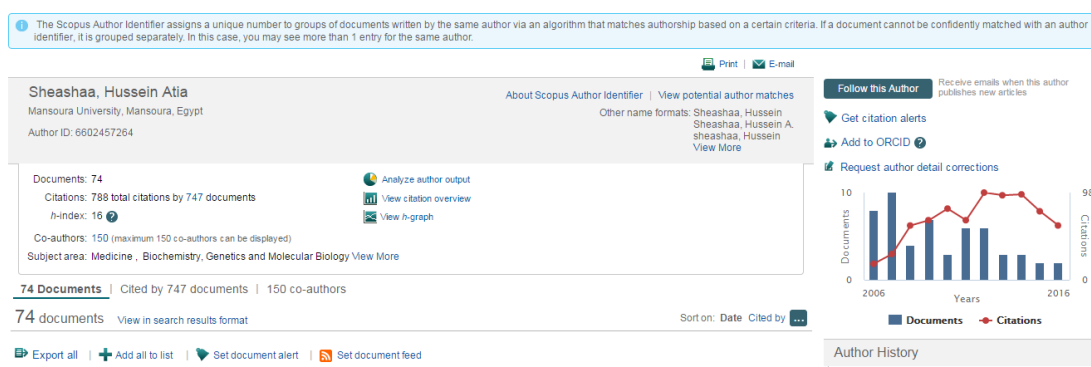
The Scopus Author Identifier assigns a unique number to groups of documents written by the same author via an algorithm that matches authorship based on a certain criteria. If a document cannot be confidently matched with an author identifier, it is grouped separately. In this case, you may see more than 1 entry for the same author.

Print | E-mail

Sheashaa, Hussein Atia
Mansoura University, Mansoura, Egypt
Author ID: 6602457264

About Scopus Author Identifier | View potential author matches
Other name formats: Sheashaa, Hussein
Sheashaa, Hussein A.
sheashaa, Hussein
View More

Documents: 74
Citations: 788 total citations by 747 documents
h-index: 16
Co-authors: 150 (maximum 150 co-authors can be displayed)
Subject area: Medicine , Biochemistry, Genetics and Molecular Biology View More

Analyze author output
View citation overview
View h-graph

74 Documents | Cited by 747 documents | 150 co-authors

74 documents View in search results format

Sort on: Date Cited by ...

Export all | Add all to list | Set document alert | Set document feed

Follow this Author Receive emails when this author publishes new articles

Get citation alerts
Add to ORCID
Request author detail corrections

10
0
Documents
2006
Years
2016
98
0
Citations

Documents Citations

Author History